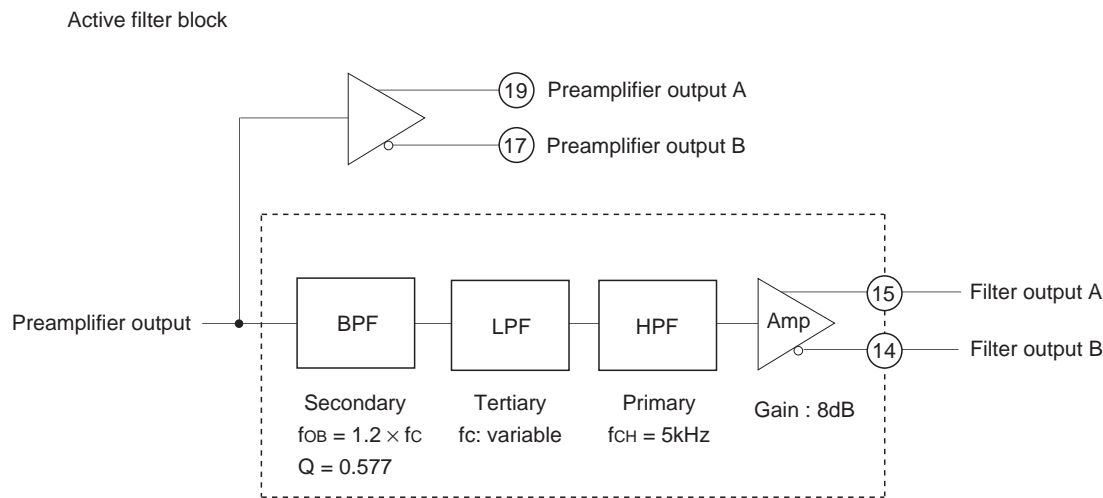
Active filter block

19 Preamplifier output A

17 Preamplifier output B

Preamplifier output

BPF

LPF

HPF

Amp

15 Filter output A

14 Filter output B

Secondary
$f_{OB} = 1.2 \times f_C$
Q = 0.577

Tertiary
fc: variable

Primary
$f_{CH}$ = 5kHz

Gain : 8dB